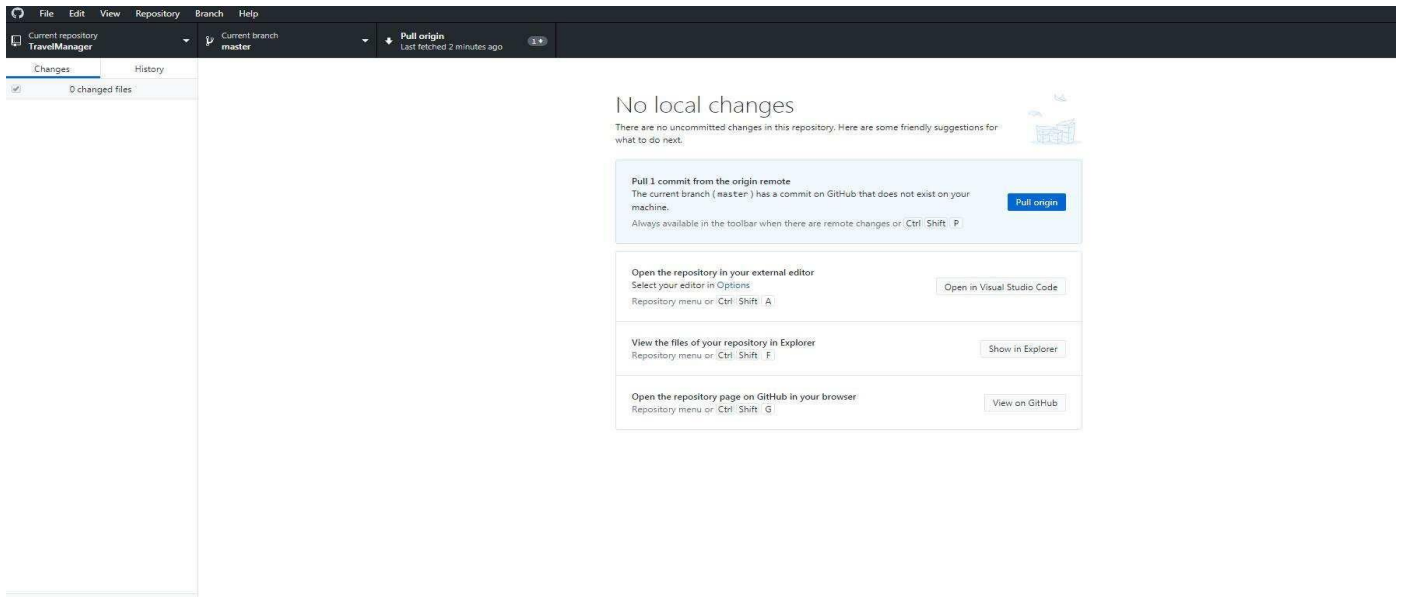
File Edit View Repository Branch Help

Current repository
TravelManager

Current branch
master

Pull origin
Last fetched 2 minutes ago

1

Changes History

0 changed files

No local changes

There are no uncommitted changes in this repository. Here are some friendly suggestions for what to do next.

Pull 1 commit from the origin remote
The current branch ( master ) has a commit on GitHub that does not exist on your machine.
Always available in the toolbar when there are remote changes or Ctrl Shift P

Pull origin

Open the repository in your external editor
Select your editor in Options
Repository menu or Ctrl Shift A

Open in Visual Studio Code

View the files of your repository in Explorer
Repository menu or Ctrl Shift F

Show in Explorer

Open the repository page on GitHub in your browser
Repository menu or Ctrl Shift G

View on GitHub